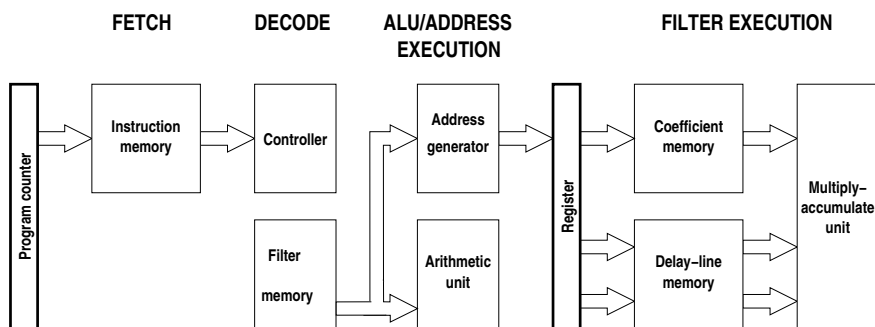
FETCH

DECODE

ALU/ADDRESS EXECUTION

FILTER EXECUTION

Program counter

Instruction memory

Controller

Filter memory

Address generator

Arithmetic unit

Register

Coefficient memory

Delay–line memory

Multiply–accumulate unit